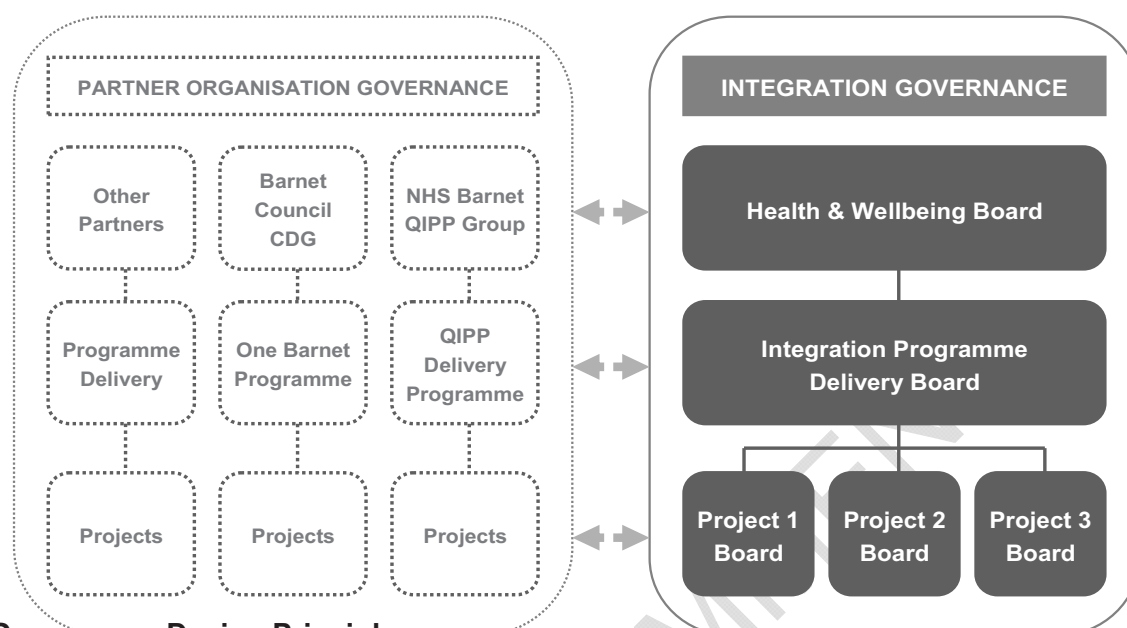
PARTNER ORGANISATION GOVERNANCE

Other Partners

Barnet Council CDG

NHS Barnet QIPP Group

Programme Delivery

One Barnet Programme

QIPP Delivery Programme

Projects

Projects

Projects

INTEGRATION GOVERNANCE

Health & Wellbeing Board

Integration Programme Delivery Board

Project 1 Board

Project 2 Board

Project 3 Board

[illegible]